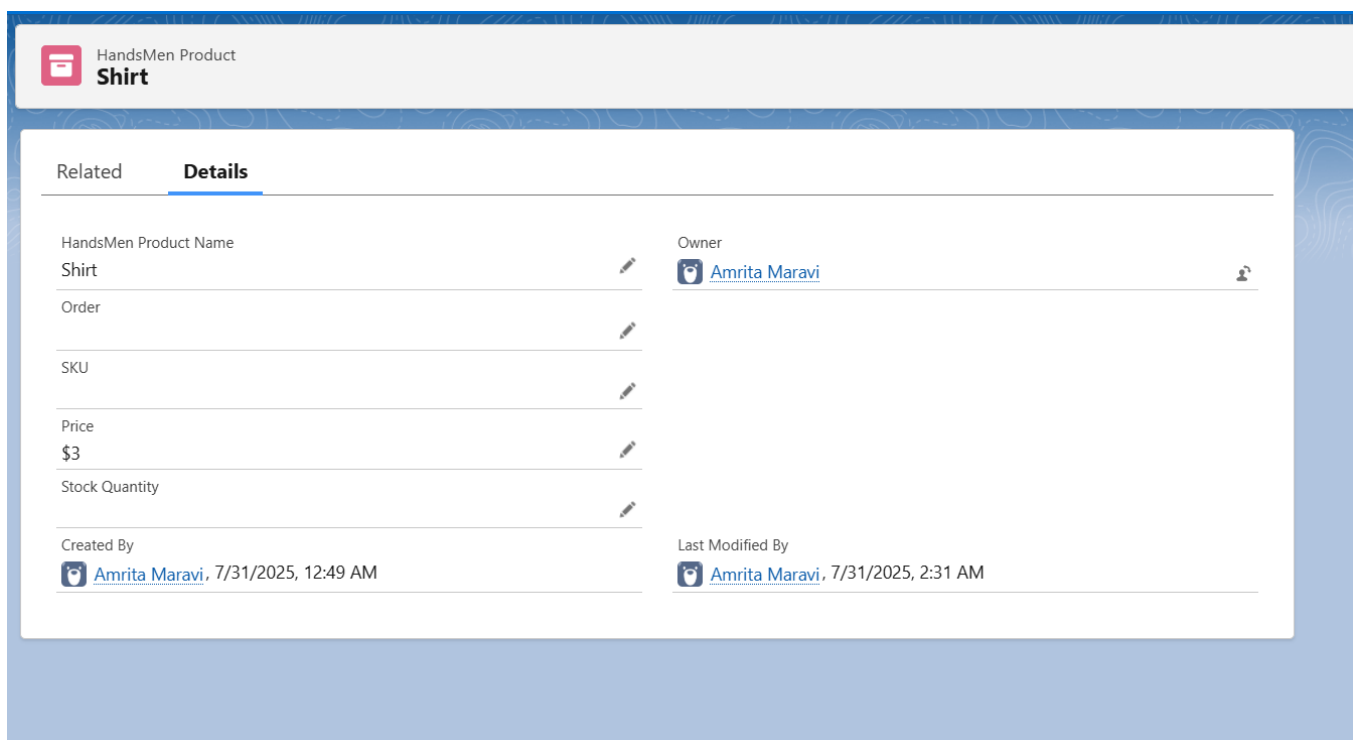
HandsMen Product
Shirt

Related Details

HandsMen Product Name
Shirt

Owner
Amrita Maravi

Order

SKU

Price
$3

Stock Quantity

Created By
Amrita Maravi, 7/31/2025, 12:49 AM

Last Modified By
Amrita Maravi, 7/31/2025, 2:31 AM